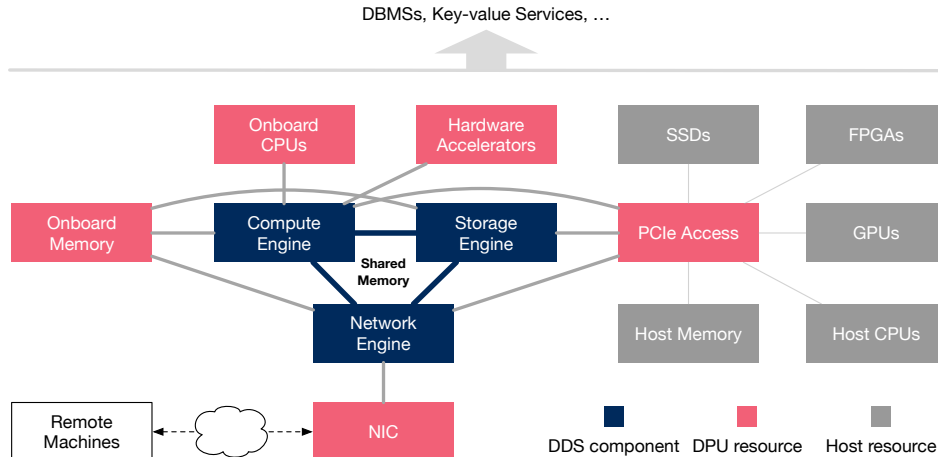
DBMSs, Key-value Services, …

Onboard CPUs

Hardware Accelerators

SSDs

FPGAs

Onboard Memory

Compute Engine

Storage Engine

PCIe Access

GPUs

Shared Memory

Network Engine

Host Memory

Host CPUs

Remote Machines

NIC

DDS component

DPU resource

Host resource